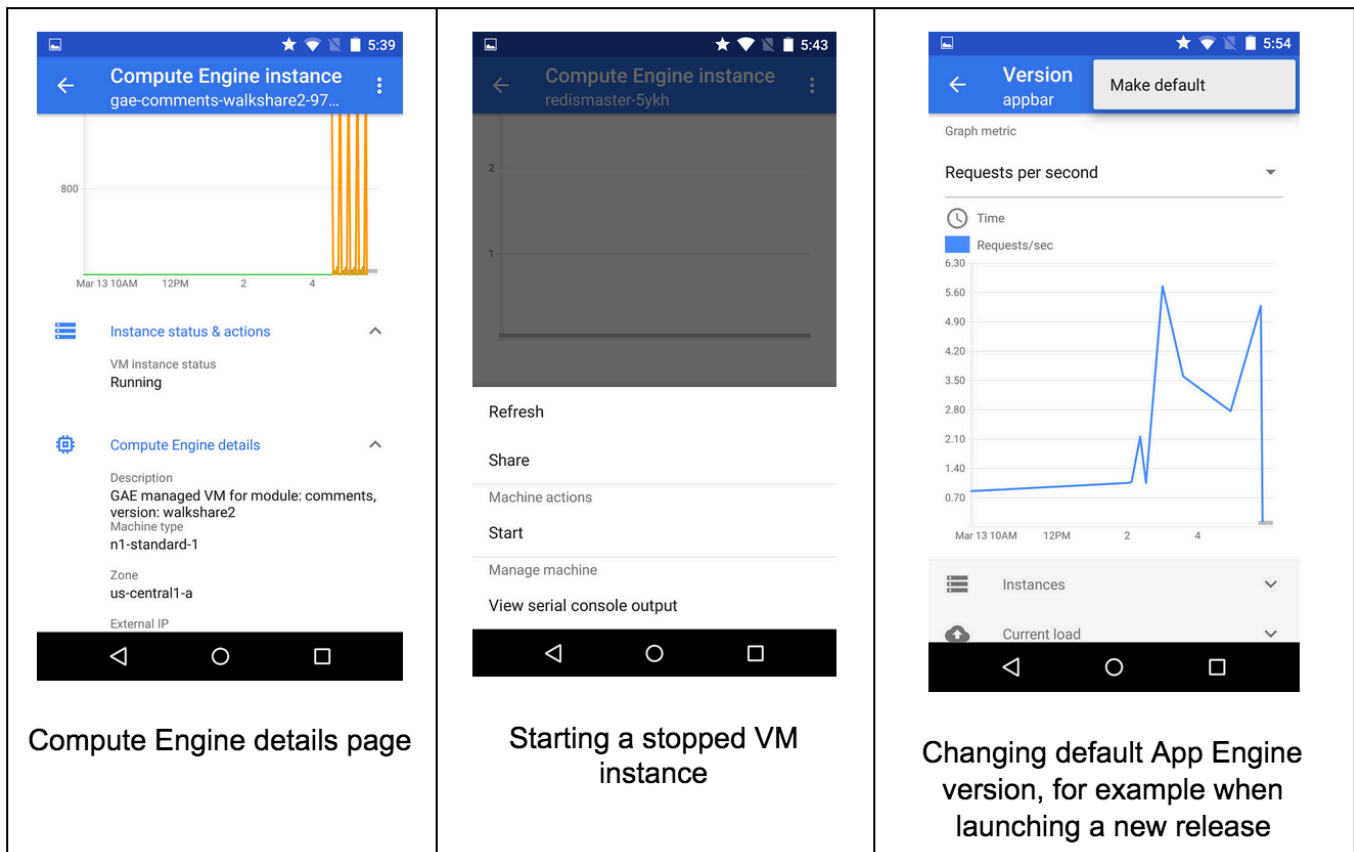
5:39

Compute Engine instance
gae-comments-walkshare2-97...

800

Mar 13 10AM 12PM 2 4

Instance status & actions

VM instance status
Running

Compute Engine details

Description
GAE managed VM for module: comments, version: walkshare2
Machine type
n1-standard-1

Zone
us-central1-a

External IP

Compute Engine details page

5:43

Compute Engine instance
redismaster-5ykh

2

1

Refresh

Share

Machine actions

Start

Manage machine

View serial console output

Starting a stopped VM instance

5:54

Version
appbar

Make default

Graph metric

Requests per second

Time

Requests/sec

6.30
5.60
4.90
4.20
3.50
2.80
2.10
1.40
0.70

Mar 13 10AM 12PM 2 4

Instances

Current load

Changing default App Engine version, for example when launching a new release